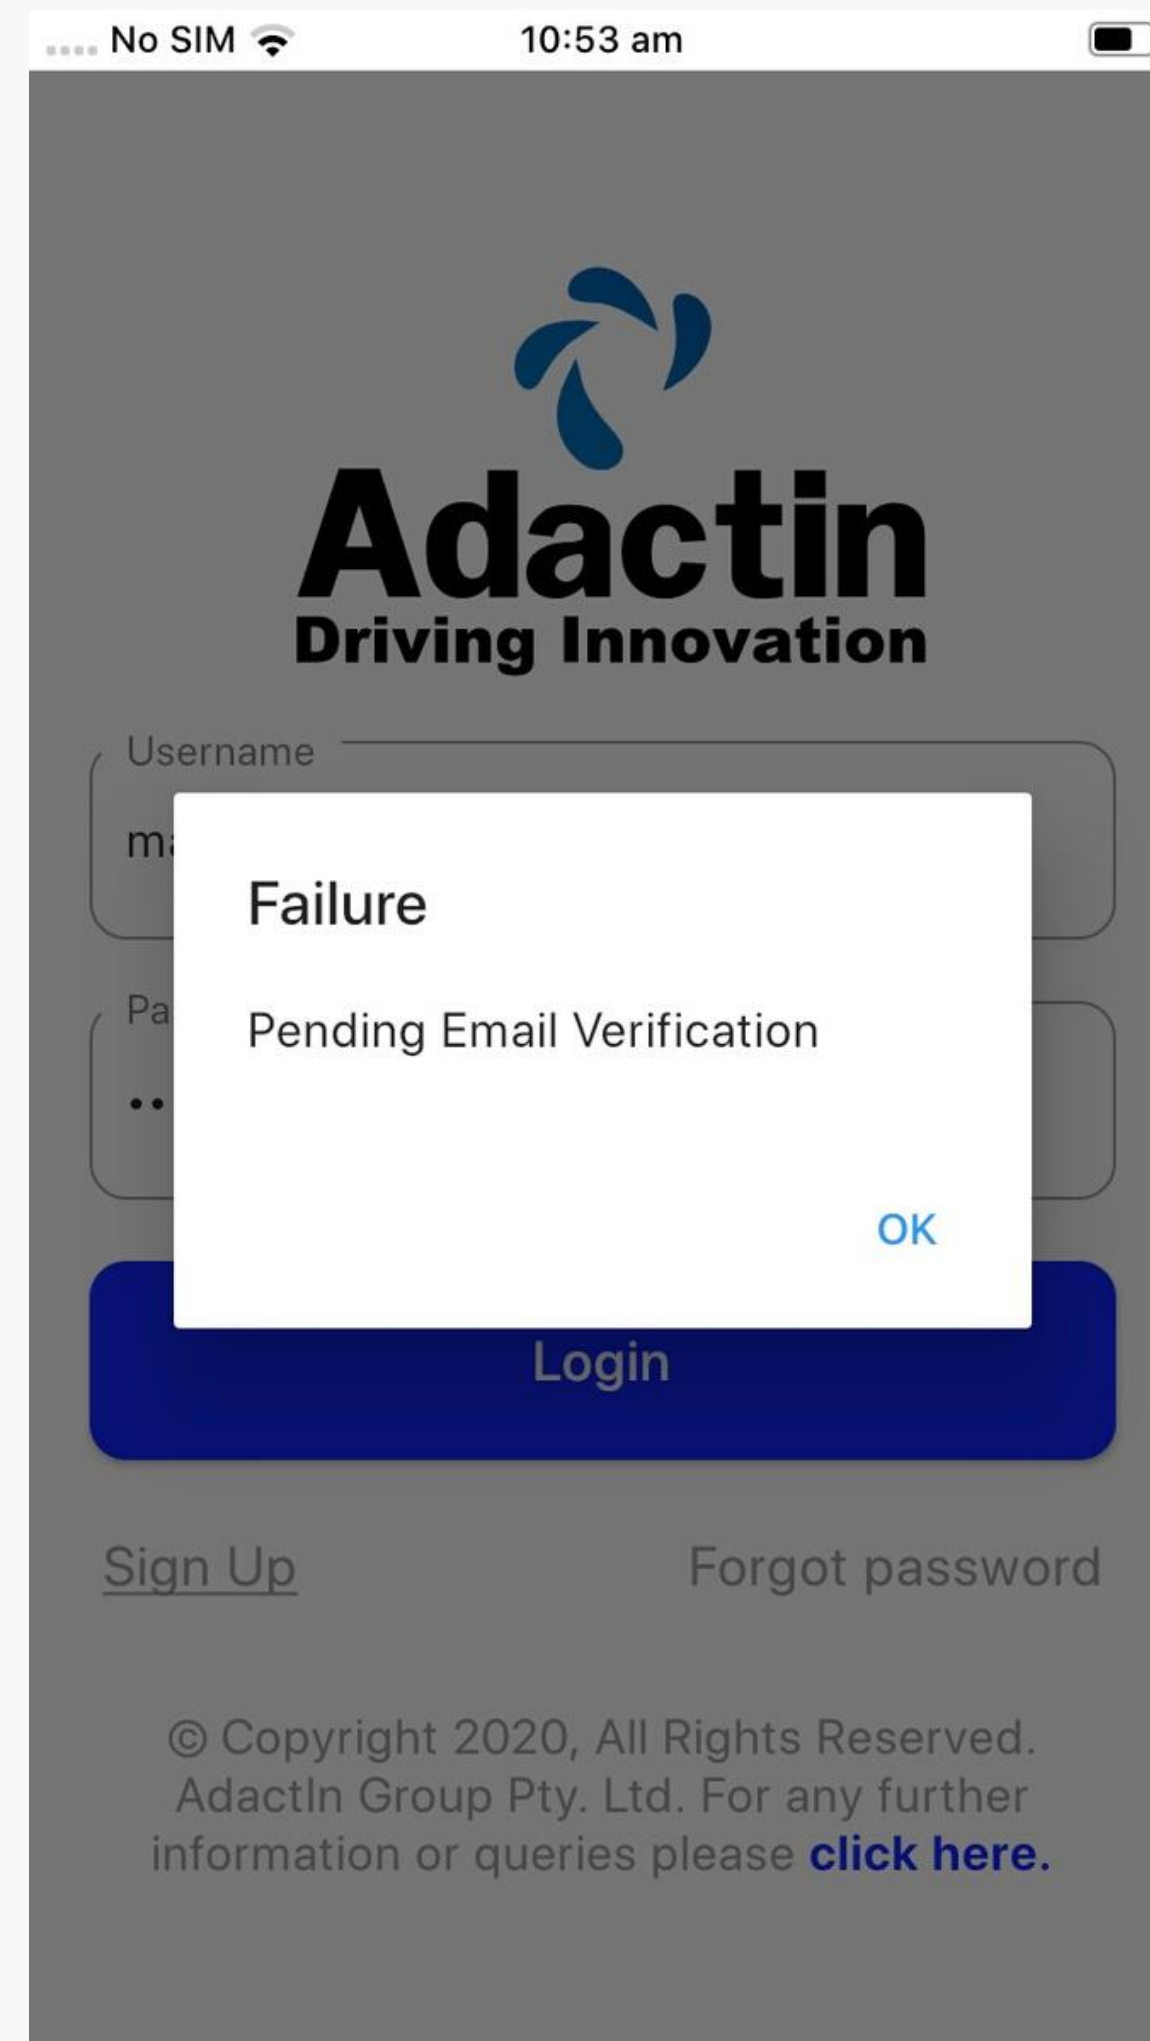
No SIM 10:53 am

Adactin
Driving Innovation

Username
ma

Pa
••

Failure

Pending Email Verification

OK

Login

Sign Up Forgot password

© Copyright 2020, All Rights Reserved. AdactIn Group Pty. Ltd. For any further information or queries please click here.